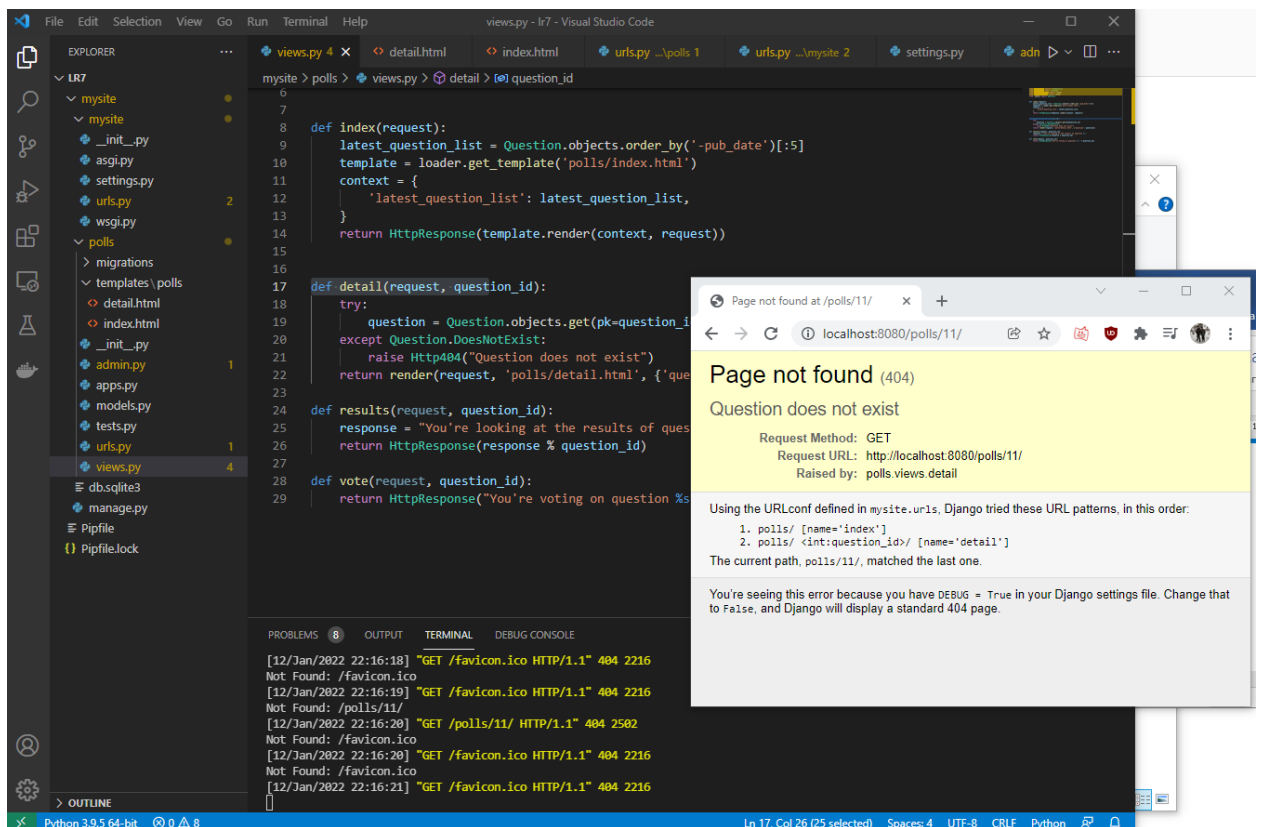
File Edit Selection View Go Run Terminal Help
views.py - lr7 - Visual Studio Code

EXPLORER ...
LR7
mysite
mysite
__init__.py
asgi.py
settings.py
urls.py 2
wsgi.py
polls
migrations
templates\polls
detail.html
index.html
__init__.py
admin.py 1
apps.py
models.py
tests.py
urls.py 1
views.py 4
db.sqlite3
manage.py
Pipfile
Pipfile.lock
OUTLINE

views.py 4 × | detail.html | index.html | urls.py ...\polls 1 | urls.py ...\mysite 2 | settings.py | adm

mysite > polls > views.py > detail > question_id

6
7
8 def index(request):
9     latest_question_list = Question.objects.order_by('-pub_date')[:5]
10     template = loader.get_template('polls/index.html')
11     context = {
12         'latest_question_list': latest_question_list,
13     }
14     return HttpResponse(template.render(context, request))
15
16
17 def detail(request, question_id):
18     try:
19         question = Question.objects.get(pk=question_i
20     except Question.DoesNotExist:
21         raise Http404("Question does not exist")
22     return render(request, 'polls/detail.html', {'que
23
24 def results(request, question_id):
25     response = "You're looking at the results of ques
26     return HttpResponse(response % question_id)
27
28 def vote(request, question_id):
29     return HttpResponse("You're voting on question %s

PROBLEMS 8 OUTPUT TERMINAL DEBUG CONSOLE

[12/Jan/2022 22:16:18] "GET /favicon.ico HTTP/1.1" 404 2216
Not Found: /favicon.ico
[12/Jan/2022 22:16:19] "GET /favicon.ico HTTP/1.1" 404 2216
Not Found: /polls/11/
[12/Jan/2022 22:16:20] "GET /polls/11/ HTTP/1.1" 404 2502
Not Found: /favicon.ico
[12/Jan/2022 22:16:20] "GET /favicon.ico HTTP/1.1" 404 2216
Not Found: /favicon.ico
[12/Jan/2022 22:16:21] "GET /favicon.ico HTTP/1.1" 404 2216

Python 3.9.5 64-bit ⊗ 0 ⚠ 8 Ln 17, Col 26 (25 selected) Spaces: 4 UTF-8 CRLF Python

Page not found at /polls/11/ ×
localhost:8080/polls/11/

Page not found (404)
Question does not exist
Request Method: GET
Request URL: http://localhost:8080/polls/11/
Raised by: polls.views.detail

Using the URLconf defined in mysite.urls, Django tried these URL patterns, in this order:
1. polls/ [name='index']
2. polls/ <int:question_id>/ [name='detail']
The current path, polls/11/, matched the last one.

You're seeing this error because you have DEBUG = True in your Django settings file. Change that to False, and Django will display a standard 404 page.